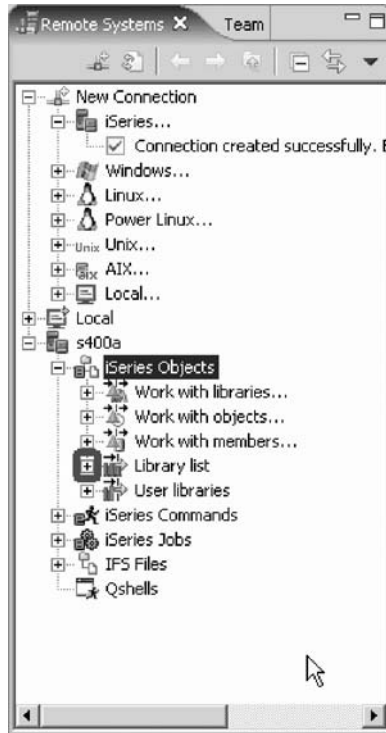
Remote Systems ✕ Team

New Connection
iSeries...
Connection created successfully. E
Windows...
Linux...
Power Linux...
Unix Unix...
AIX...
Local...
Local
s400a
iSeries Objects
Work with libraries...
Work with objects...
Work with members...
Library list
User libraries
iSeries Commands
iSeries Jobs
IFS Files
Qshells